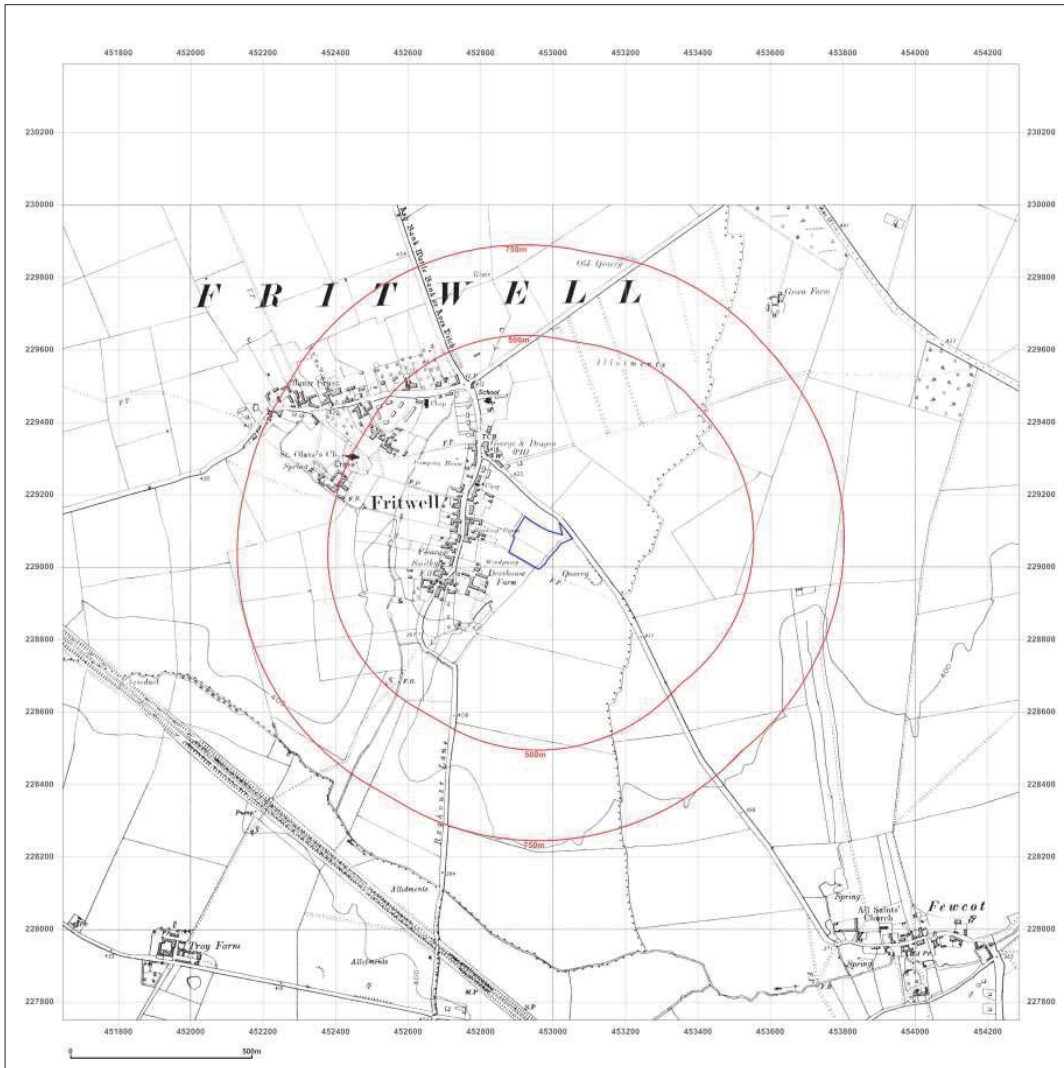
451800 452000 452200 452400 452600 452800 453000 453200 453400 453600 453800 454000 454200

230200
230000
229800
229600
229400
229200
229000
228800
228600
228400
228200
228000
227800

F R I T W E L L

750m
500m
Old Quarry
Green Farm
Allotments
School
St. Olave's Ch.
Cross
Spring
George & Dragon (P.H.)
Fritwell
Pumping House
Smithy
Dovehouse Farm
Quarry
F.P.
500m
750m
Allotments
Allotments
Troy Farm
Spring
All Saints' Church
Fewcot
Spring
Pump
M.P.
B.P.
400

451800 452000 452200 452400 452600 452800 453000 453200 453400 453600 453800 454000 454200

0 500m